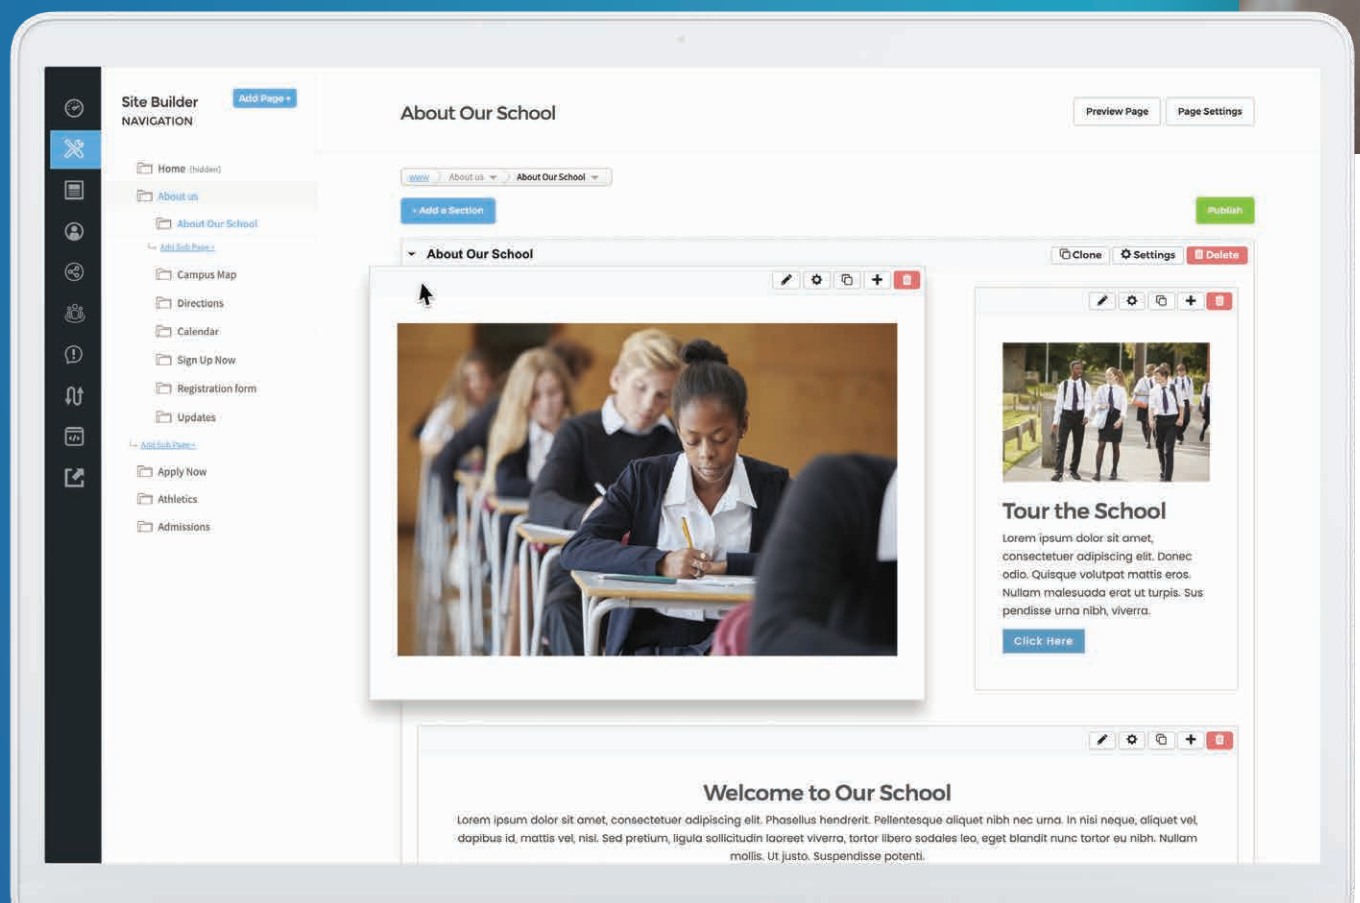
Site Builder
NAVIGATION
Add Page +

Home (hidden)
About us
About Our School
Add Sub Page +
Campus Map
Directions
Calendar
Sign Up Now
Registration form
Updates
Add Sub Page +
Apply Now
Athletics
Admissions

About Our School

Preview Page
Page Settings

www > About us > About Our School

+ Add a Section
Publish

About Our School
Clone
Settings
Delete

Tour the School
Lorem ipsum dolor sit amet, consectetuer adipiscing elit. Donec odio. Quisque volutpat mattis eros. Nullam malesuada erat ut turpis. Sus pendisse urna nibh, viverra.
Click Here

Welcome to Our School
Lorem ipsum dolor sit amet, consectetuer adipiscing elit. Phasellus hendrerit. Pellentesque aliquet nibh nec urna. In nisi neque, aliquet vel, dapibus id, mattis vel, nisi. Sed pretium, ligula sollicitudin laoreet viverra, tortor libero sodales leo, eget blandit nunc tortor eu nibh. Nullam mollis. Ut justo. Suspendisse potenti.